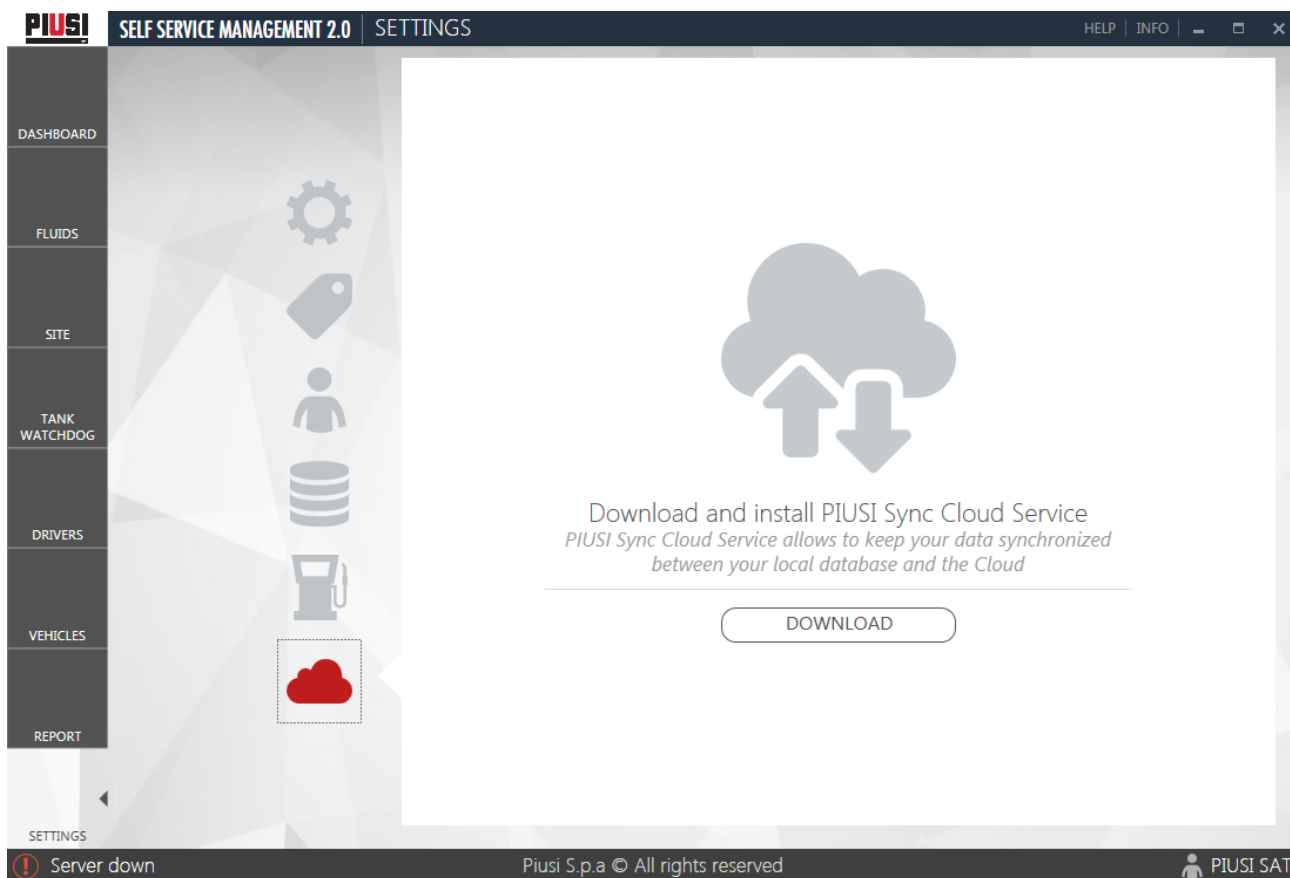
PIUSI SELF SERVICE MANAGEMENT 2.0 | SETTINGS

HELP | INFO

DASHBOARD

FLUIDS

SITE

TANK WATCHDOG

DRIVERS

VEHICLES

REPORT

SETTINGS

Download and install PIUSI Sync Cloud Service

PIUSI Sync Cloud Service allows to keep your data synchronized between your local database and the Cloud

DOWNLOAD

Server down

Piusi S.p.a © All rights reserved

PIUSI SAT